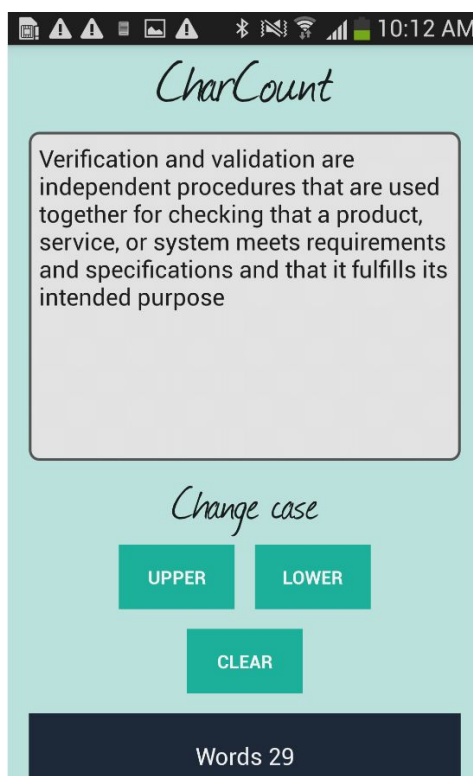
10:12 AM

CharCount

Verification and validation are independent procedures that are used together for checking that a product, service, or system meets requirements and specifications and that it fulfills its intended purpose

Change case

UPPER

LOWER

CLEAR

Words 29